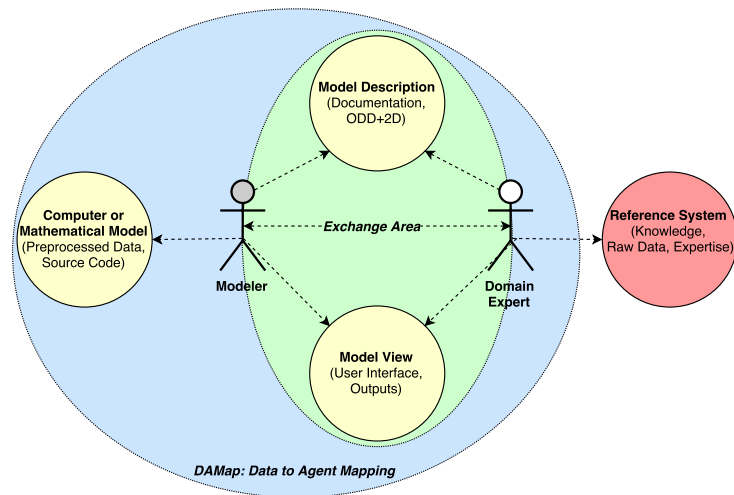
Model Description
(Documentation, ODD+2D)

Computer or Mathematical Model
(Preprocessed Data, Source Code)

Exchange Area

Reference System
(Knowledge, Raw Data, Expertise)

Modeler

Domain Expert

Model View
(User Interface, Outputs)

DAMap: Data to Agent Mapping